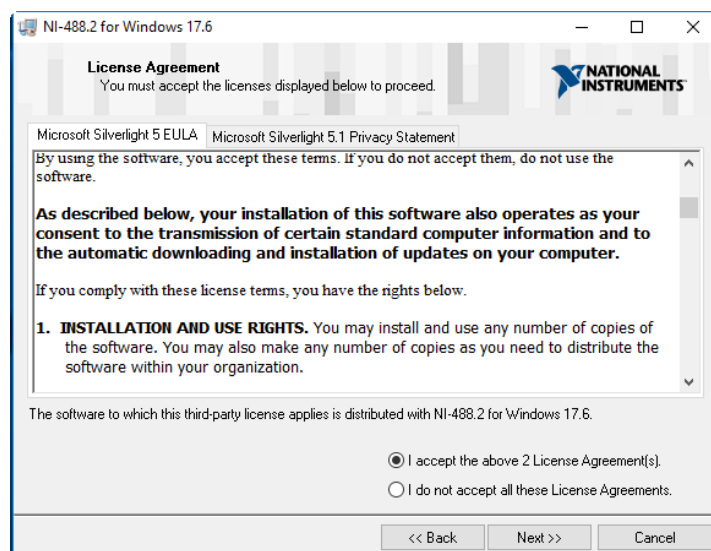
NI-488.2 for Windows 17.6

License Agreement
You must accept the licenses displayed below to proceed.

NATIONAL INSTRUMENTS

Microsoft Silverlight 5 EULA | Microsoft Silverlight 5.1 Privacy Statement

By using the software, you accept these terms. If you do not accept them, do not use the software.

**As described below, your installation of this software also operates as your consent to the transmission of certain standard computer information and to the automatic downloading and installation of updates on your computer.**

If you comply with these license terms, you have the rights below.

1. **INSTALLATION AND USE RIGHTS.** You may install and use any number of copies of the software. You may also make any number of copies as you need to distribute the software within your organization.

The software to which this third-party license applies is distributed with NI-488.2 for Windows 17.6.

I accept the above 2 License Agreement(s).

I do not accept all these License Agreements.

<< Back | Next >> | Cancel